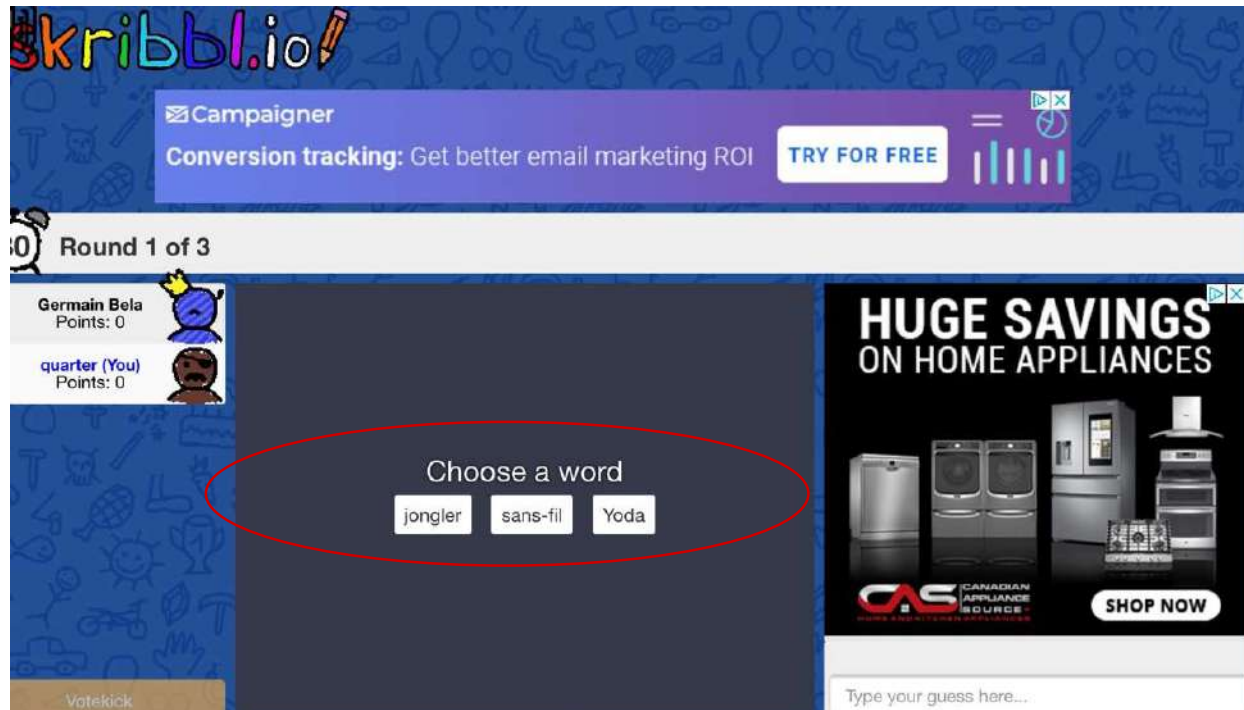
skribbl.io

Campaigner
Conversion tracking: Get better email marketing ROI
TRY FOR FREE

30 Round 1 of 3

Germain Bela
Points: 0

quarter (You)
Points: 0

Choose a word
jongler
sans-fil
Yoda

HUGE SAVINGS
ON HOME APPLIANCES

CAS CANADIAN APPLIANCE SOURCE
SHOP NOW

Votekick

Type your guess here...